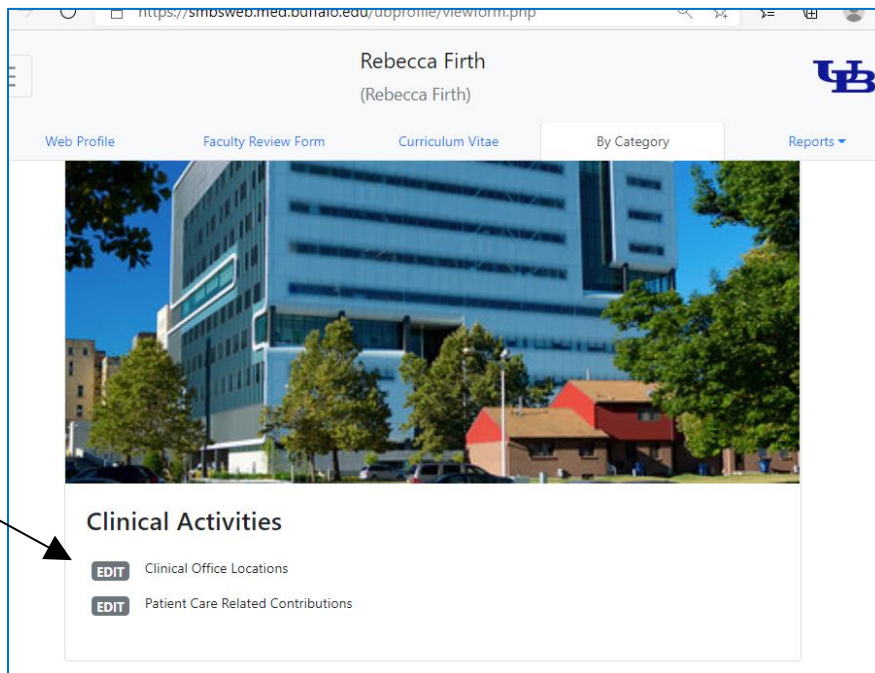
https://smbsweb.med.buffalo.edu/ubprofile/viewform.php

Rebecca Firth
(Rebecca Firth)

UB

Web Profile
Faculty Review Form
Curriculum Vitae
By Category
Reports ▾

Clinical Activities

EDIT Clinical Office Locations

EDIT Patient Care Related Contributions